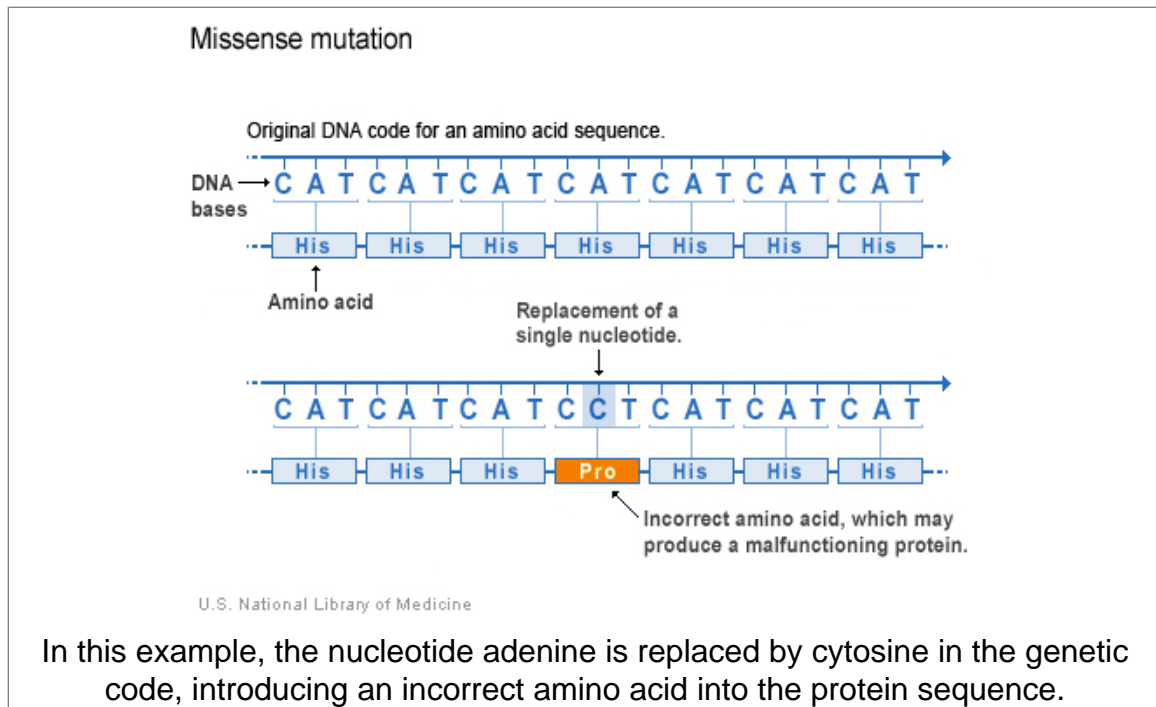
Missense mutation

Original DNA code for an amino acid sequence.

DNA bases

C A T C A T C A T C A T C A T C A T C A T

His His His His His His His

Amino acid

Replacement of a single nucleotide.

C A T C A T C A T C C T C A T C A T C A T

His His His Pro His His His

Incorrect amino acid, which may produce a malfunctioning protein.

U.S. National Library of Medicine

In this example, the nucleotide adenine is replaced by cytosine in the genetic code, introducing an incorrect amino acid into the protein sequence.